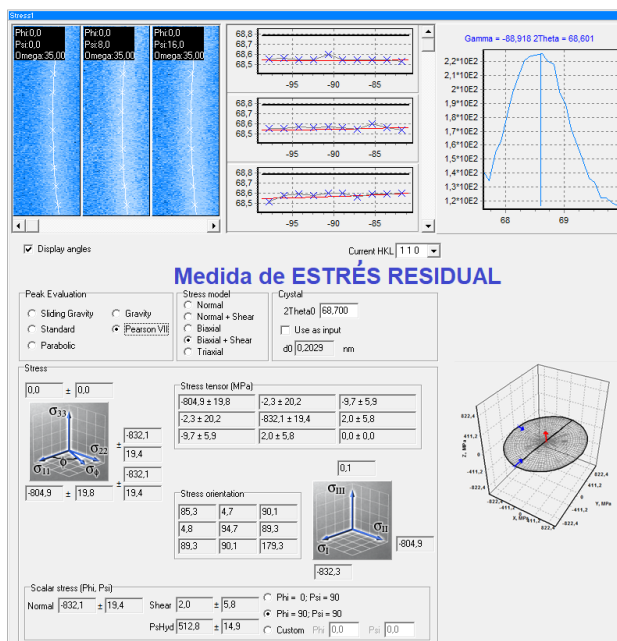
Stress1

Phi:0,0
Psi:0,0
Omega:35,00

Phi:0,0
Psi:8,0
Omega:35,00

Phi:0,0
Psi:16,0
Omega:35,00

68,8
68,7
68,6
68,5
-95 -90 -85

68,8
68,7
68,6
68,5
-95 -90 -85

68,8
68,7
68,6
68,5
-95 -90 -85

Gamma = -88,918 2Theta = 68,601

2,2*10E2
2,1*10E2
2*10E2
1,9*10E2
1,8*10E2
1,7*10E2
1,6*10E2
1,5*10E2
1,4*10E2
1,3*10E2
1,2*10E2
68 69

Display angles

Current HKL 1 1 0

Medida de ESTRÉS RESIDUAL

Peak Evaluation
Sliding Gravity
Gravity
Standard
Pearson VII
Parabolic

Stress model
Normal
Normal + Shear
Biaxial
Biaxial + Shear
Triaxial

Crystal
2Theta0 68,700
Use as input
d0 0,2029 nm

Stress
0,0 ± 0,0

$\sigma_{33}$
$\sigma_{22}$
$\sigma_{11}$
$\phi$
$\psi$

± -832,1
19,4

± -832,1
19,4

-804,9 ± 19,8

Stress tensor (MPa)

| -804,9 ± 19,8 | -2,3 ± 20,2 | -9,7 ± 5,9 |
|---|---|---|
| -2,3 ± 20,2 | -832,1 ± 19,4 | 2,0 ± 5,8 |
| -9,7 ± 5,9 | 2,0 ± 5,8 | 0,0 ± 0,0 |

0,1

Stress orientation

| 85,3 | 4,7 | 90,1 |
|---|---|---|
| 4,8 | 94,7 | 89,3 |
| 89,3 | 90,1 | 179,3 |

$\sigma_{III}$
$\sigma_{II}$
$\sigma_{I}$

-804,9
-832,3

822,4
411,2
0
-411,2
-822,4
Z, MPa
X, MPa
Y, MPa

Scalar stress (Phi, Psi)
Normal -832,1 ± 19,4
Shear 2,0 ± 5,8
PsHyd 512,8 ± 14,9
Phi = 0; Psi = 90
Phi = 90; Psi = 90
Custom Phi 0,0 Psi 0,0